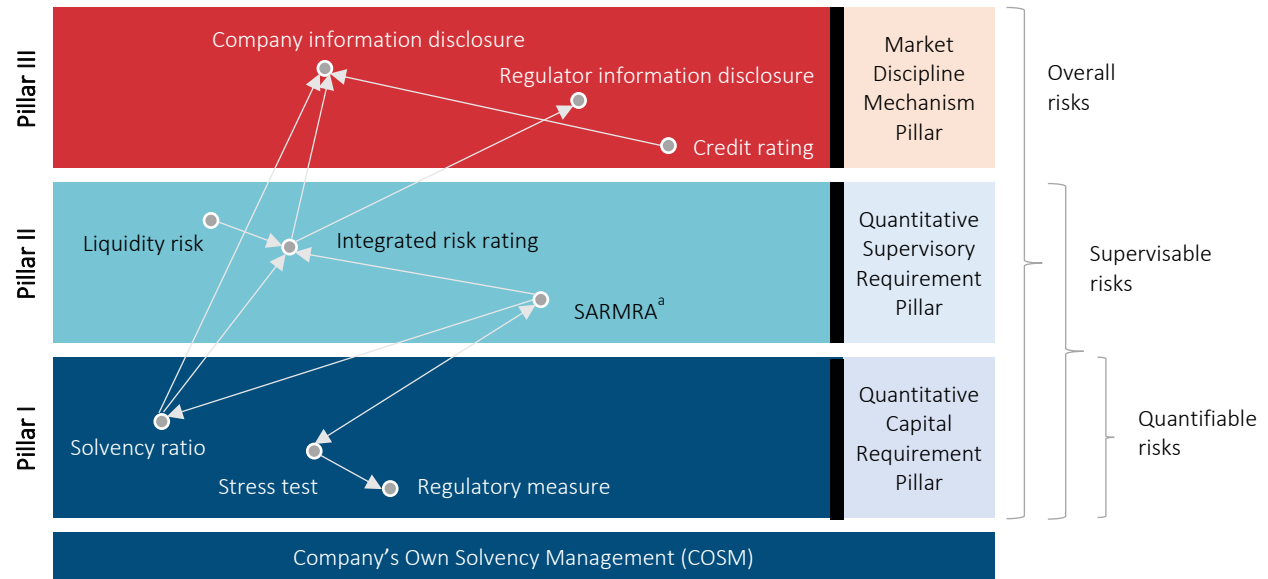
Pillar III

Company information disclosure

Regulator information disclosure

Credit rating

Market Discipline Mechanism Pillar

Overall risks

Pillar II

Liquidity risk

Integrated risk rating

SARMRA$^{a}$

Quantitative Supervisory Requirement Pillar

Supervisable risks

Pillar I

Solvency ratio

Stress test

Regulatory measure

Quantitative Capital Requirement Pillar

Quantifiable risks

Company's Own Solvency Management (COSM)